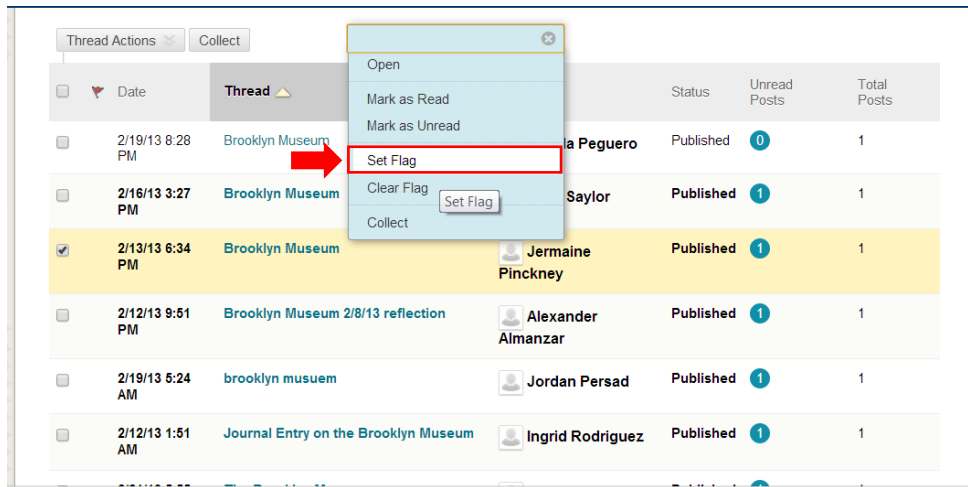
Thread Actions | Collect

Open
Mark as Read
Mark as Unread
Set Flag
Clear Flag
Set Flag
Collect

| | | Date | Thread | Author | Status | Unread Posts | Total Posts |
|---|---|---|---|---|---|---|---|
| | | 2/19/13 8:28 PM | Brooklyn Museum | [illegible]la Peguero | Published | 0 | 1 |
| | | 2/16/13 3:27 PM | Brooklyn Museum | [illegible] Saylor | Published | 1 | 1 |
| | | 2/13/13 6:34 PM | Brooklyn Museum | Jermaine Pinckney | Published | 1 | 1 |
| | | 2/12/13 9:51 PM | Brooklyn Museum 2/8/13 reflection | Alexander Almanzar | Published | 1 | 1 |
| | | 2/19/13 5:24 AM | brooklyn musuem | Jordan Persad | Published | 1 | 1 |
| | | 2/12/13 1:51 AM | Journal Entry on the Brooklyn Museum | Ingrid Rodriguez | Published | 1 | 1 |